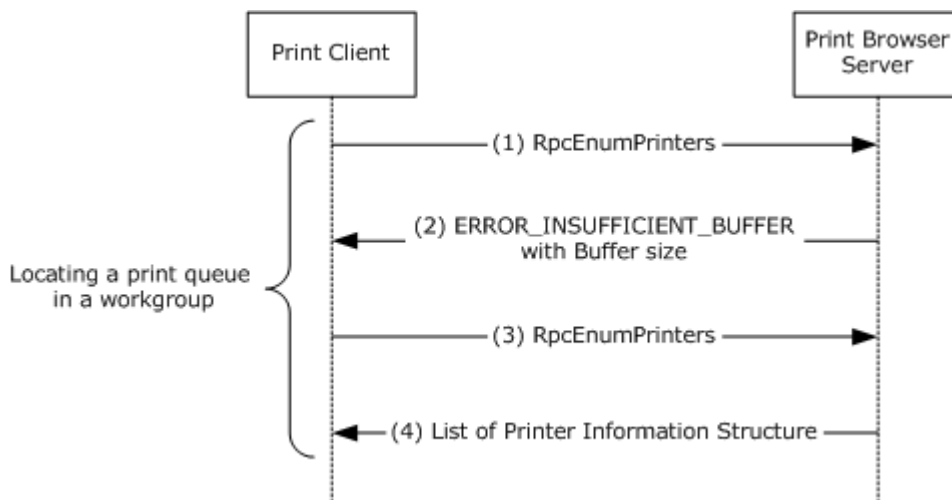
Print Client

Print Browser Server

Locating a print queue in a workgroup

(1) RpcEnumPrinters

(2) ERROR_INSUFFICIENT_BUFFER with Buffer size

(3) RpcEnumPrinters

(4) List of Printer Information Structure